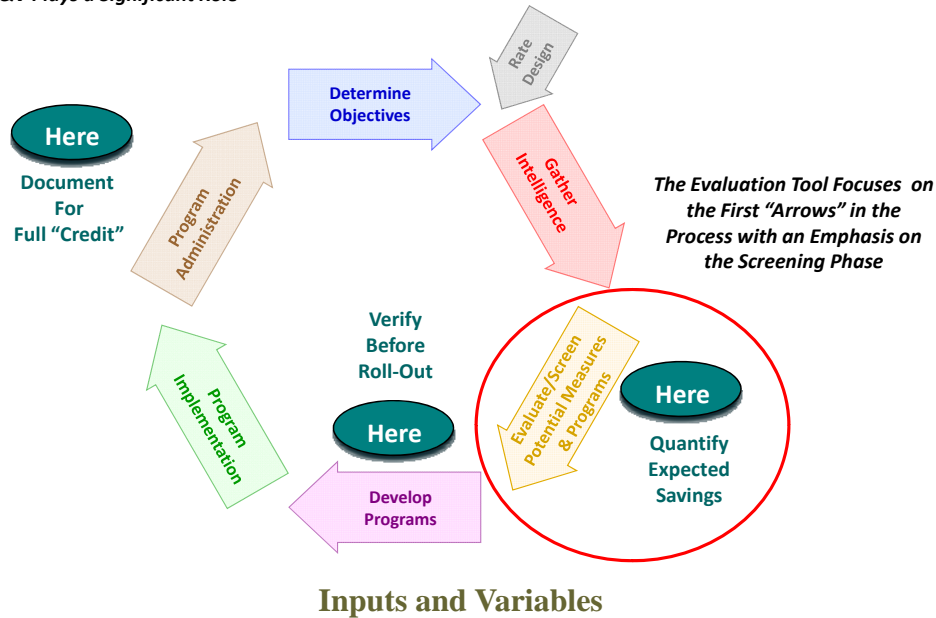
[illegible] Plays a Significant Role

Here

Document For Full “Credit”

Determine Objectives

Rate Design

Gather Intelligence

The Evaluation Tool Focuses on the First “Arrows” in the Process with an Emphasis on the Screening Phase

Program Administration

Verify Before Roll-Out

Here

Evaluate/Screen Potential Measures & Programs

Here

Quantify Expected Savings

Program Implementation

Develop Programs

Inputs and Variables